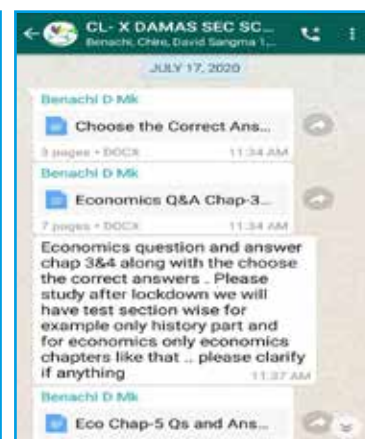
CL- X DAMAS SEC SC...
Benachi, Chiře, David Sangma 1,...

JULY 17, 2020

Benachi D Mk
Choose the Correct Ans...
3 pages • DOCX 11:34 AM

Benachi D Mk
Economics Q&A Chap-3...
7 pages • DOCX 11:34 AM

Economics question and answer chap 3&4 along with the choose the correct answers .. Please study after lockdown we will have test section wise for example only history part and for economics only economics chapters like that .. please clarify if anything
11:37 AM

Benachi D Mk
Eco Chap-5 Qs and Ans...